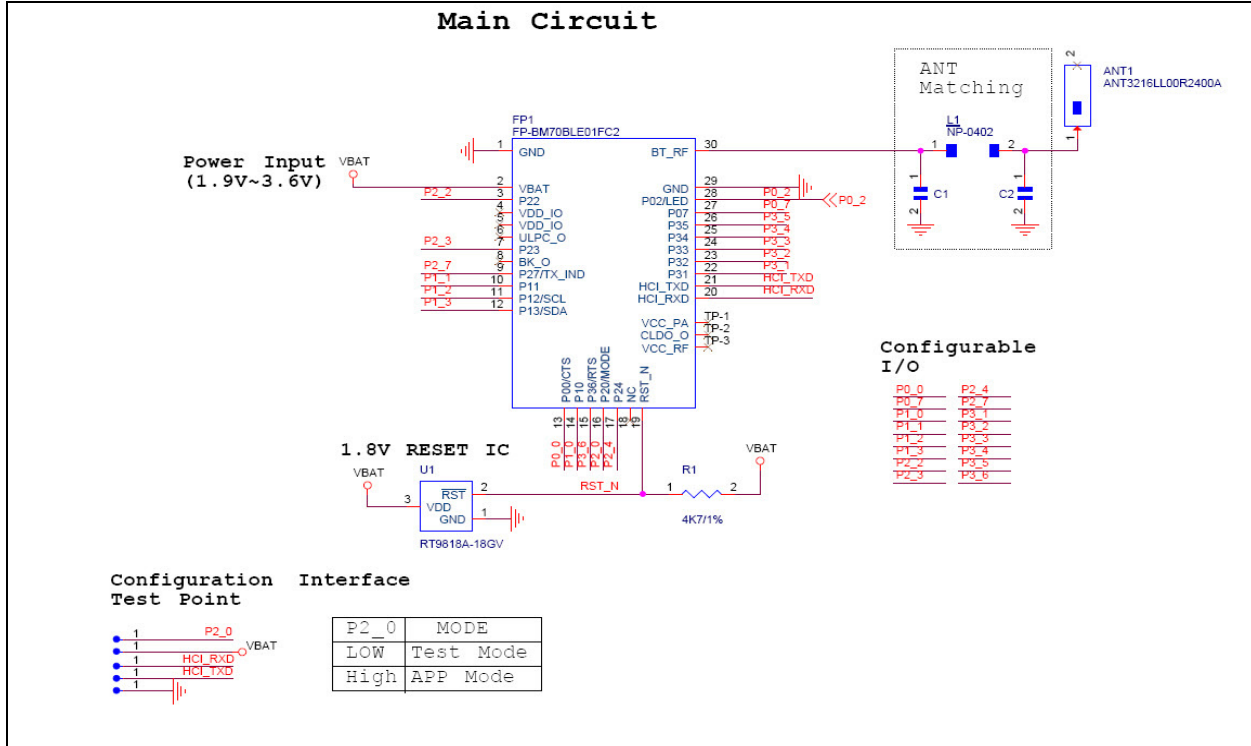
Main Circuit

ANT Matching

L1
NP-0402
1 2
C1
C2
1
2
1
2

2
ANT1
ANT3216LL00R2400A
1

Power Input
(1.9V~3.6V)
VBAT

FP1
FP-BM70BLE01FC2

| | | | |
|---|---|---|---|
| 1 | GND | BT_RF | 30 |
| 2 | VBAT | GND | 29 |
| 3 | P22 | P02/LED | 28 |
| 4 | VDD_IO | P07 | 27 |
| 5 | VDD_IO | P35 | 26 |
| 6 | ULPC_O | P34 | 25 |
| 7 | P23 | P33 | 24 |
| 8 | BK_O | P32 | 23 |
| 9 | P27/TX_IND | P31 | 22 |
| 10 | P11 | HCI_TXD | 21 |
| 11 | P12/SCL | HCI_RXD | 20 |
| 12 | P13/SDA | | |

P2_2
P2_3
P2_7
P1_1
P1_2
P1_3

P0_2
P0_7
P3_5
P3_4
P3_3
P3_2
P3_1
HCI_TXD
HCI_RXD
P0_2

VCC_PA TP-1
CLDO_O TP-2
VCC_RF TP-3

P00/CTS P10 P36/RTS P20/MODE P24 NC RST_N
13 14 15 16 17 18 19
P0_0 P1_0 P3_6 P2_0 P2_4

Configurable I/O

| | |
|---|---|
| P0_0 | P2_4 |
| P0_7 | P2_7 |
| P1_0 | P3_1 |
| P1_1 | P3_2 |
| P1_2 | P3_3 |
| P1_3 | P3_4 |
| P2_2 | P3_5 |
| P2_3 | P3_6 |

1.8V RESET IC
VBAT
U1
3 VDD
$\overline{RST}$ 2
GND 1
RT9818A-18GV
RST_N
R1
1 2
4K7/1%
VBAT

Configuration Interface
Test Point

1 P2_0
1 VBAT
1 HCI_RXD
1 HCI_TXD
1

| P2_0 | MODE |
|---|---|
| LOW | Test Mode |
| High | APP Mode |